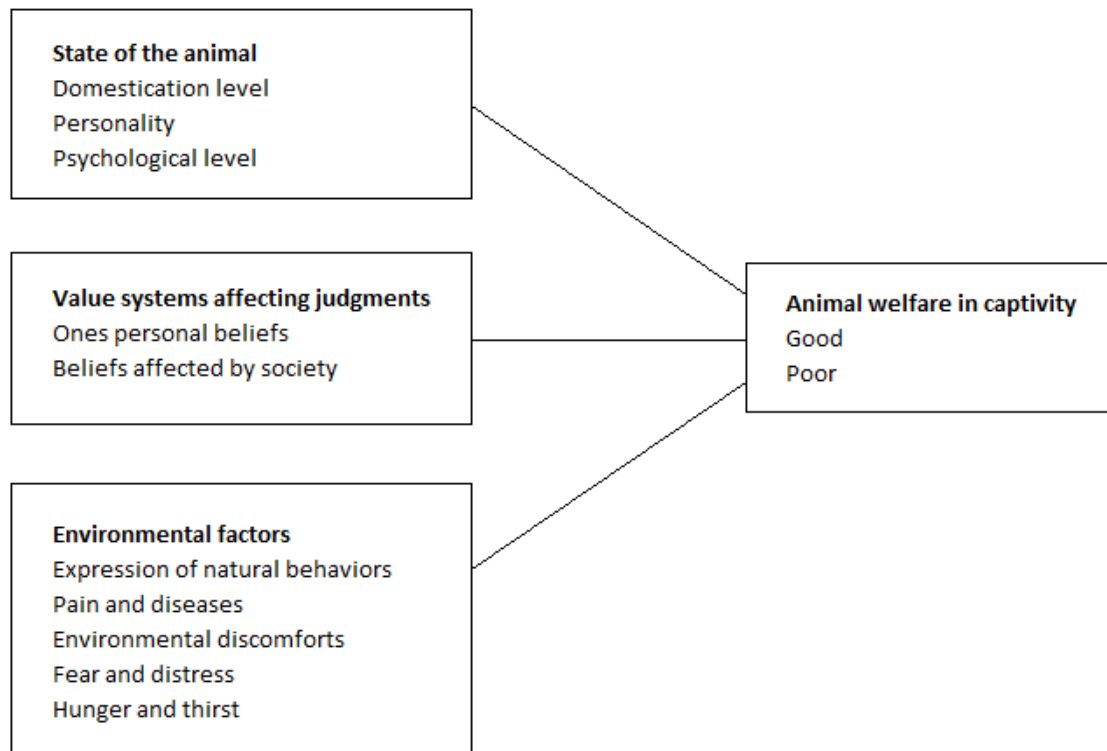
**State of the animal**
Domestication level
Personality
Psychological level

**Value systems affecting judgments**
Ones personal beliefs
Beliefs affected by society

**Environmental factors**
Expression of natural behaviors
Pain and diseases
Environmental discomforts
Fear and distress
Hunger and thirst

**Animal welfare in captivity**
Good
Poor